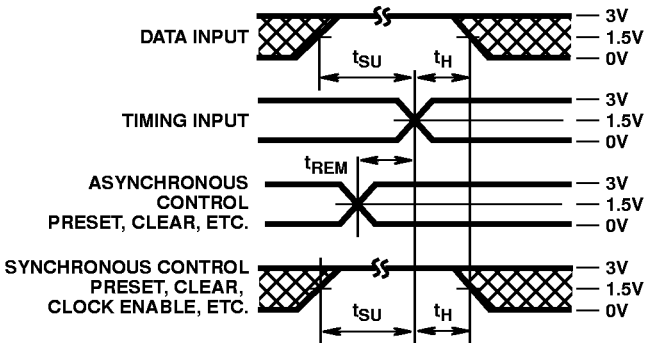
DATA INPUT
$t_{SU}$
$t_H$
3V
1.5V
0V

TIMING INPUT
3V
1.5V
0V

$t_{REM}$
ASYNCHRONOUS CONTROL PRESET, CLEAR, ETC.
3V
1.5V
0V

SYNCHRONOUS CONTROL PRESET, CLEAR, CLOCK ENABLE, ETC.
$t_{SU}$
$t_H$
3V
1.5V
0V